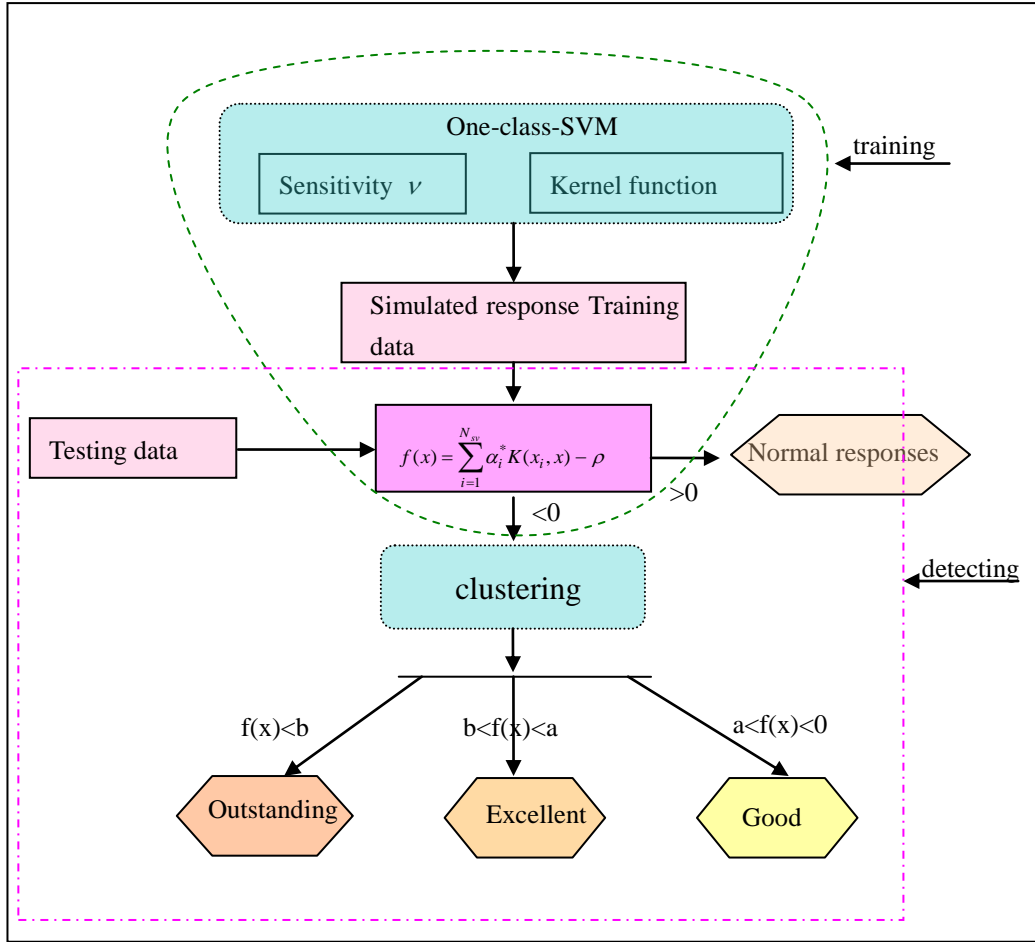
One-class-SVM

Sensitivity $\nu$

Kernel function

training

Simulated response Training data

Testing data

$f(x)=\sum_{i=1}^{N_{sv}}\alpha_i^* K(x_i,x)-\rho$

Normal responses

>0

<0

clustering

detecting

f(x)<b

b<f(x)<a

a<f(x)<0

Outstanding

Excellent

Good